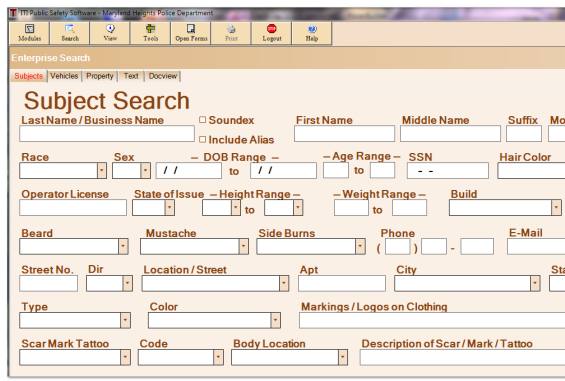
ITI Public Safety Software - Maryland Heights Police Department

Modules Search View Tools Open Forms Print Logout Help

Enterprise Search

Subjects Vehicles Property Text Docview

Subject Search

Last Name / Business Name

Soundex

Include Alias

First Name

Middle Name

Suffix

Mo

Race

Sex

– DOB Range –

/ / to / /

– Age Range –

to

SSN

- -

Hair Color

Operator License

State of Issue

– Height Range –

to

– Weight Range –

to

Build

Beard

Mustache

Side Burns

Phone

( ) -

E-Mail

Street No.

Dir

Location / Street

Apt

City

Sta

Type

Color

Markings / Logos on Clothing

Scar Mark Tattoo

Code

Body Location

Description of Scar / Mark / Tattoo